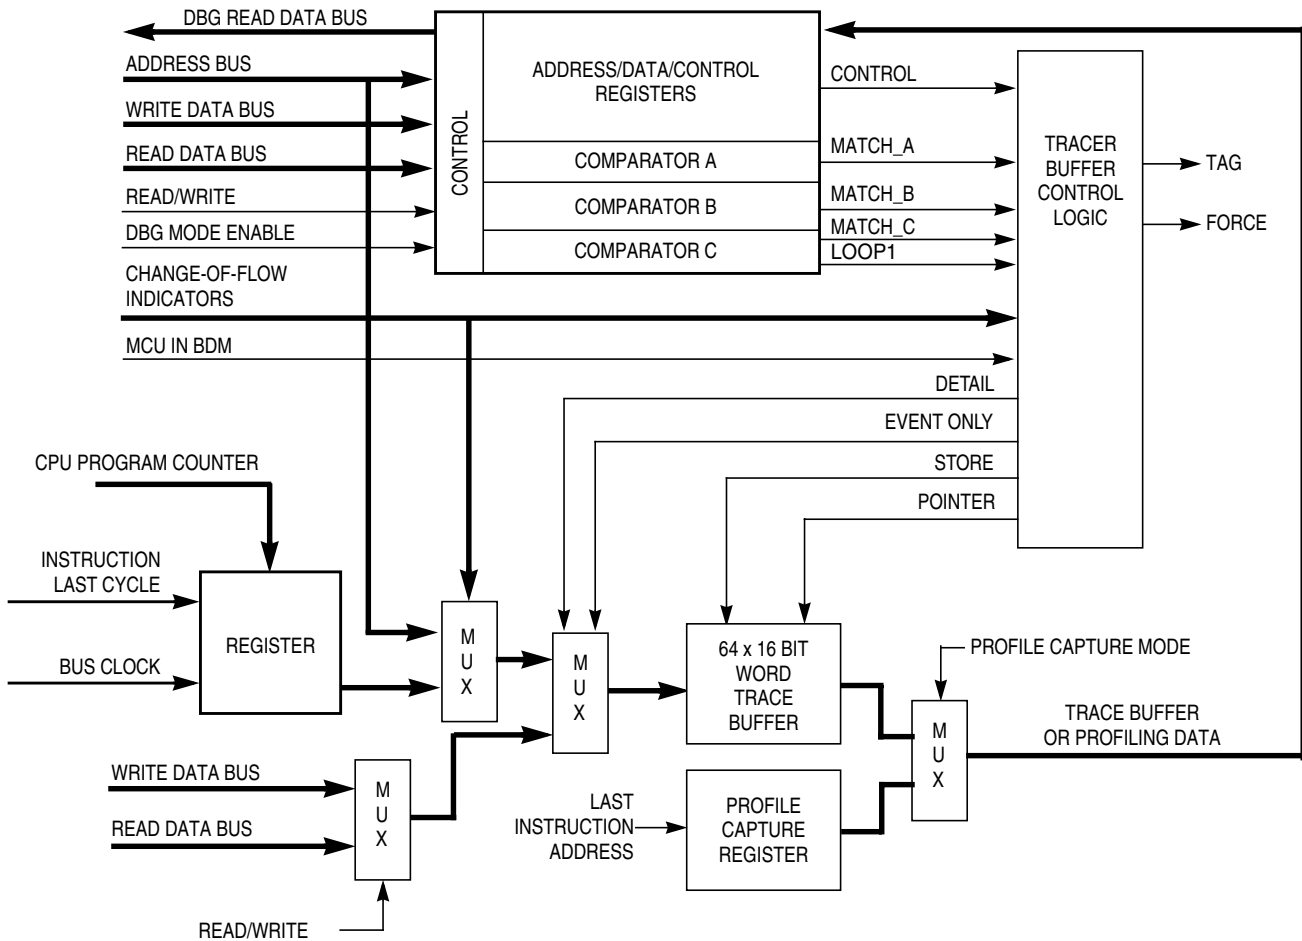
DBG READ DATA BUS
ADDRESS BUS
WRITE DATA BUS
READ DATA BUS
READ/WRITE
DBG MODE ENABLE
CHANGE-OF-FLOW INDICATORS
MCU IN BDM

CONTROL

ADDRESS/DATA/CONTROL REGISTERS
COMPARATOR A
COMPARATOR B
COMPARATOR C

CONTROL
MATCH_A
MATCH_B
MATCH_C
LOOP1

TRACER BUFFER CONTROL LOGIC

TAG
FORCE

DETAIL
EVENT ONLY
STORE
POINTER

CPU PROGRAM COUNTER
INSTRUCTION LAST CYCLE
BUS CLOCK
REGISTER

M U X
M U X

64 x 16 BIT WORD TRACE BUFFER

PROFILE CAPTURE MODE
M U X
TRACE BUFFER OR PROFILING DATA

WRITE DATA BUS
READ DATA BUS
M U X
READ/WRITE

LAST INSTRUCTION ADDRESS
PROFILE CAPTURE REGISTER